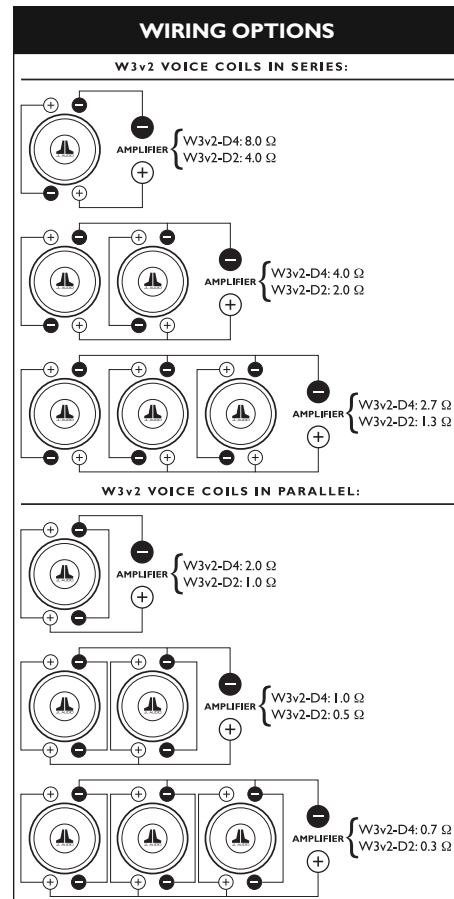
WIRING OPTIONS

W3v2 VOICE COILS IN SERIES:

AMPLIFIER
W3v2-D4: 8.0 Ω
W3v2-D2: 4.0 Ω

AMPLIFIER
W3v2-D4: 4.0 Ω
W3v2-D2: 2.0 Ω

AMPLIFIER
W3v2-D4: 2.7 Ω
W3v2-D2: 1.3 Ω

W3v2 VOICE COILS IN PARALLEL:

AMPLIFIER
W3v2-D4: 2.0 Ω
W3v2-D2: 1.0 Ω

AMPLIFIER
W3v2-D4: 1.0 Ω
W3v2-D2: 0.5 Ω

AMPLIFIER
W3v2-D4: 0.7 Ω
W3v2-D2: 0.3 Ω